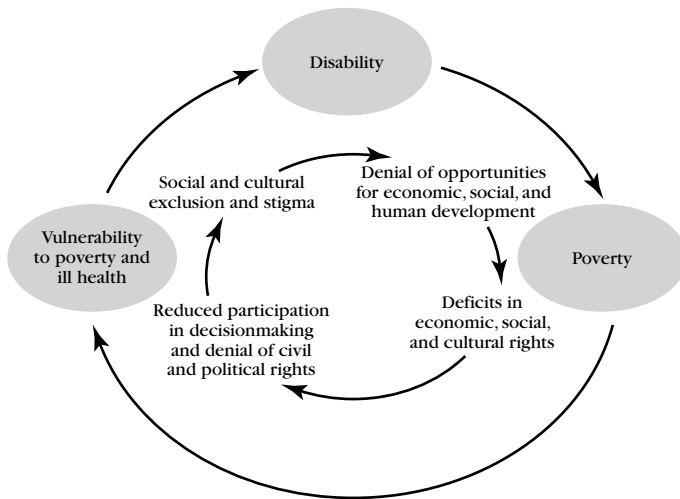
Disability

Poverty

Vulnerability to poverty and ill health

Social and cultural exclusion and stigma

Denial of opportunities for economic, social, and human development

Deficits in economic, social, and cultural rights

Reduced participation in decisionmaking and denial of civil and political rights